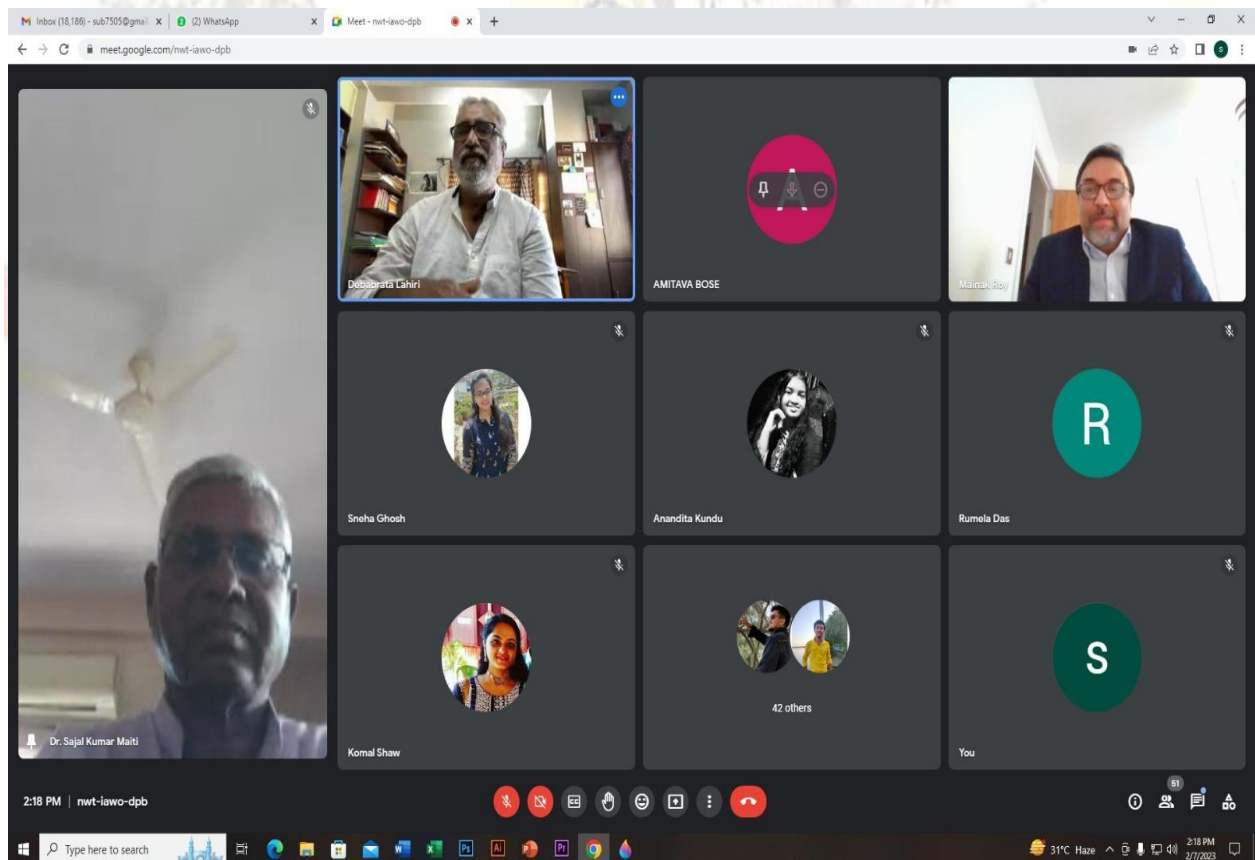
Inbox (18,186) - sub7505@gmail
(2) WhatsApp
Meet - nwt-iawo-dpb
meet.google.com/nwt-iawo-dpb

Debabrata Lahiri
AMITAVA BOSE
Mainak Roy
Sneha Ghosh
Anandita Kundu
R
Rumela Das
Dr. Sajal Kumar Maiti
Komal Shaw
42 others
S
You

2:18 PM | nwt-iawo-dpb
51

Type here to search
31°C Haze
2:18 PM
2/7/2023